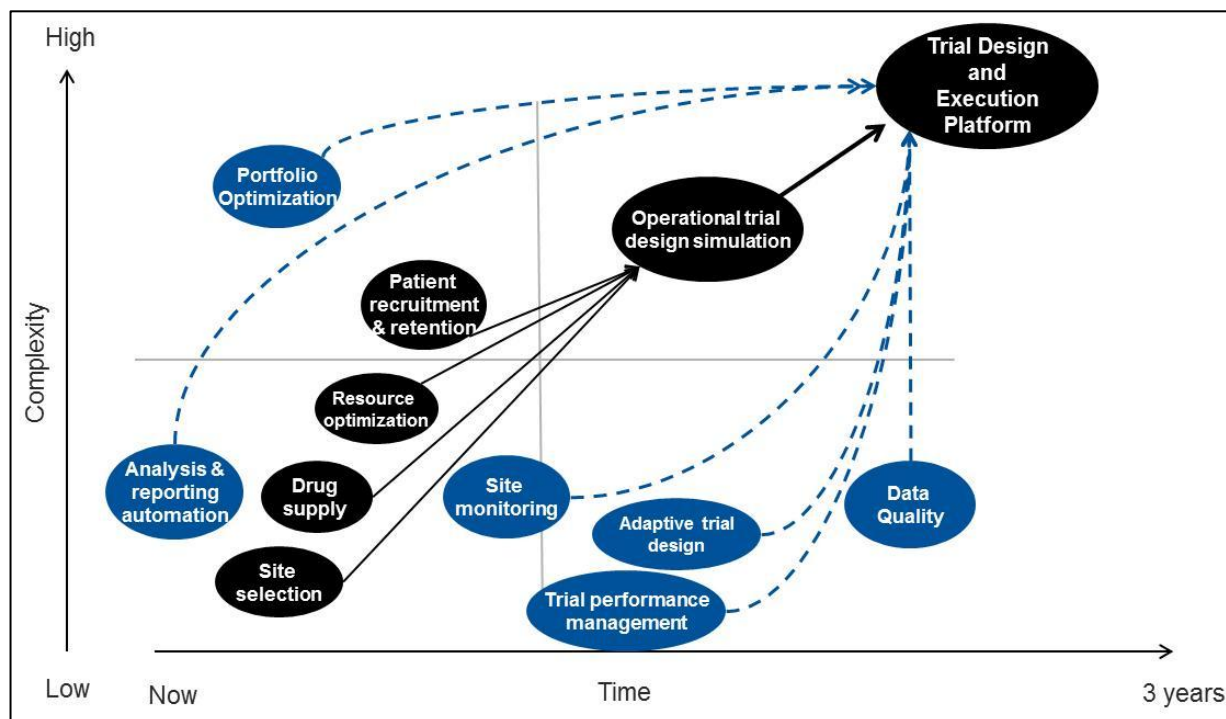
High

Trial Design and Execution Platform

Portfolio Optimization

Operational trial design simulation

Patient recruitment & retention

Complexity

Resource optimization

Analysis & reporting automation

Drug supply

Site monitoring

Adaptive trial design

Data Quality

Site selection

Trial performance management

Low

Now

Time

3 years